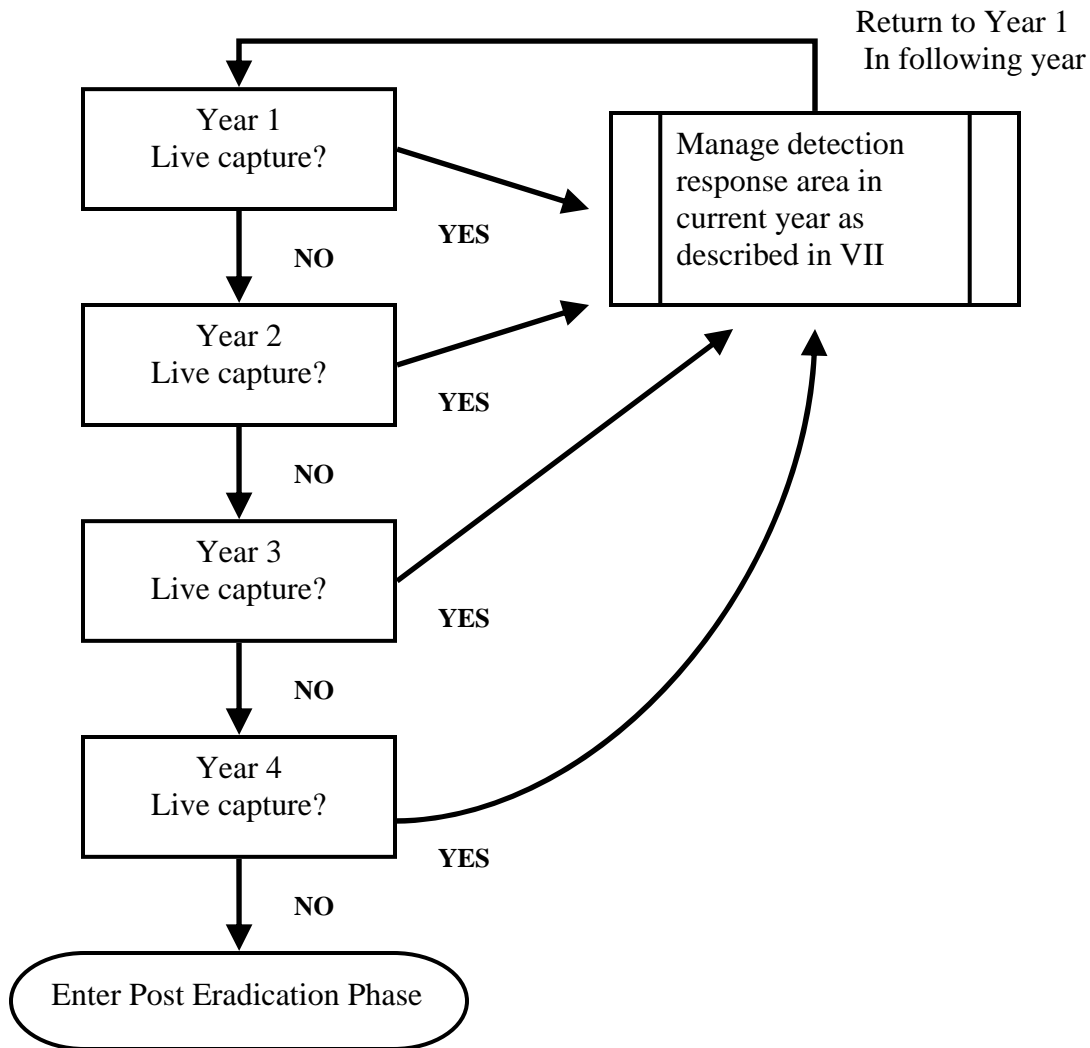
Return to Year 1
In following year

Year 1
Live capture?

YES

Manage detection response area in current year as described in VII

NO

Year 2
Live capture?

YES

NO

Year 3
Live capture?

YES

NO

Year 4
Live capture?

YES

NO

Enter Post Eradication Phase